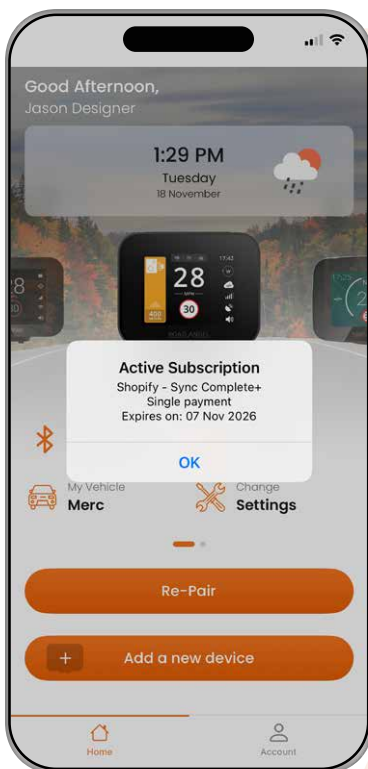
Good Afternoon,
Jason Designer

1:29 PM
Tuesday
18 November

28
30
400

Active Subscription
Shopify - Sync Complete+
Single payment
Expires on: 07 Nov 2026

OK

My Vehicle
Merc

Change
Settings

Re-Pair

Add a new device

Home

Account